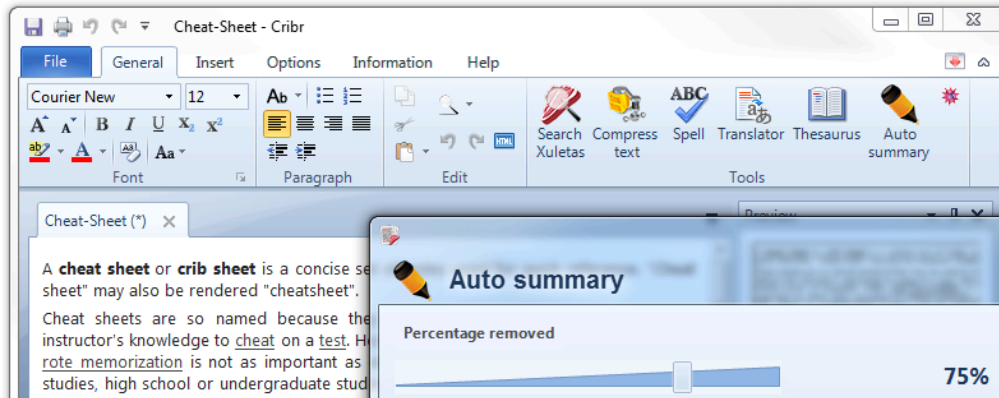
Cheat-Sheet - Cribr

File General Insert Options Information Help

Courier New 12

Font Paragraph Edit

Search Xuletas Compress text Spell Translator Thesaurus Auto summary

Tools

Cheat-Sheet (*)

Preview

A **cheat sheet** or **crib sheet** is a concise se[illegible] sheet" may also be rendered "cheatsheet".

Cheat sheets are so named because the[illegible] instructor's knowledge to cheat on a test. H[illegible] rote memorization is not as important as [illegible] studies, high school or undergraduate stud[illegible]

Auto summary

Percentage removed

75%